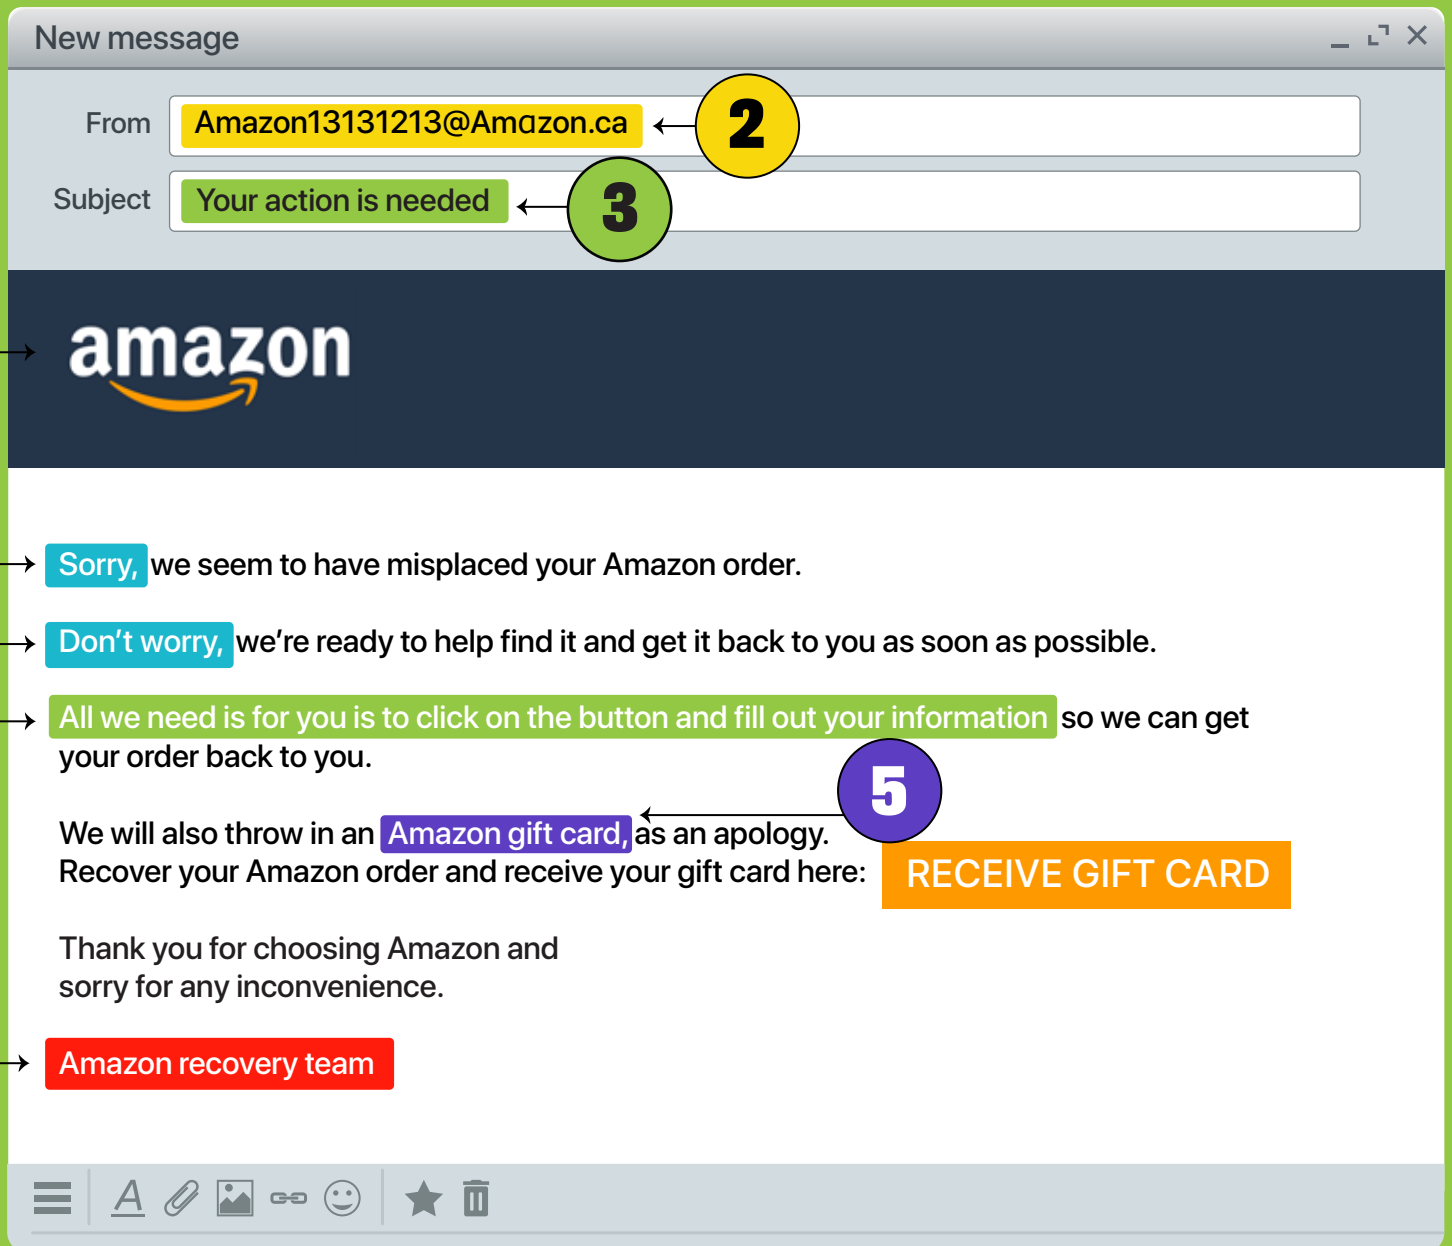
New message

From Amazon13131213@Amazon.ca 2

Subject Your action is needed 3

amazon

Sorry, we seem to have misplaced your Amazon order.

Don't worry, we're ready to help find it and get it back to you as soon as possible.

All we need is for you is to click on the button and fill out your information so we can get your order back to you.

5

We will also throw in an Amazon gift card, as an apology.
Recover your Amazon order and receive your gift card here: RECEIVE GIFT CARD

Thank you for choosing Amazon and sorry for any inconvenience.

Amazon recovery team

A